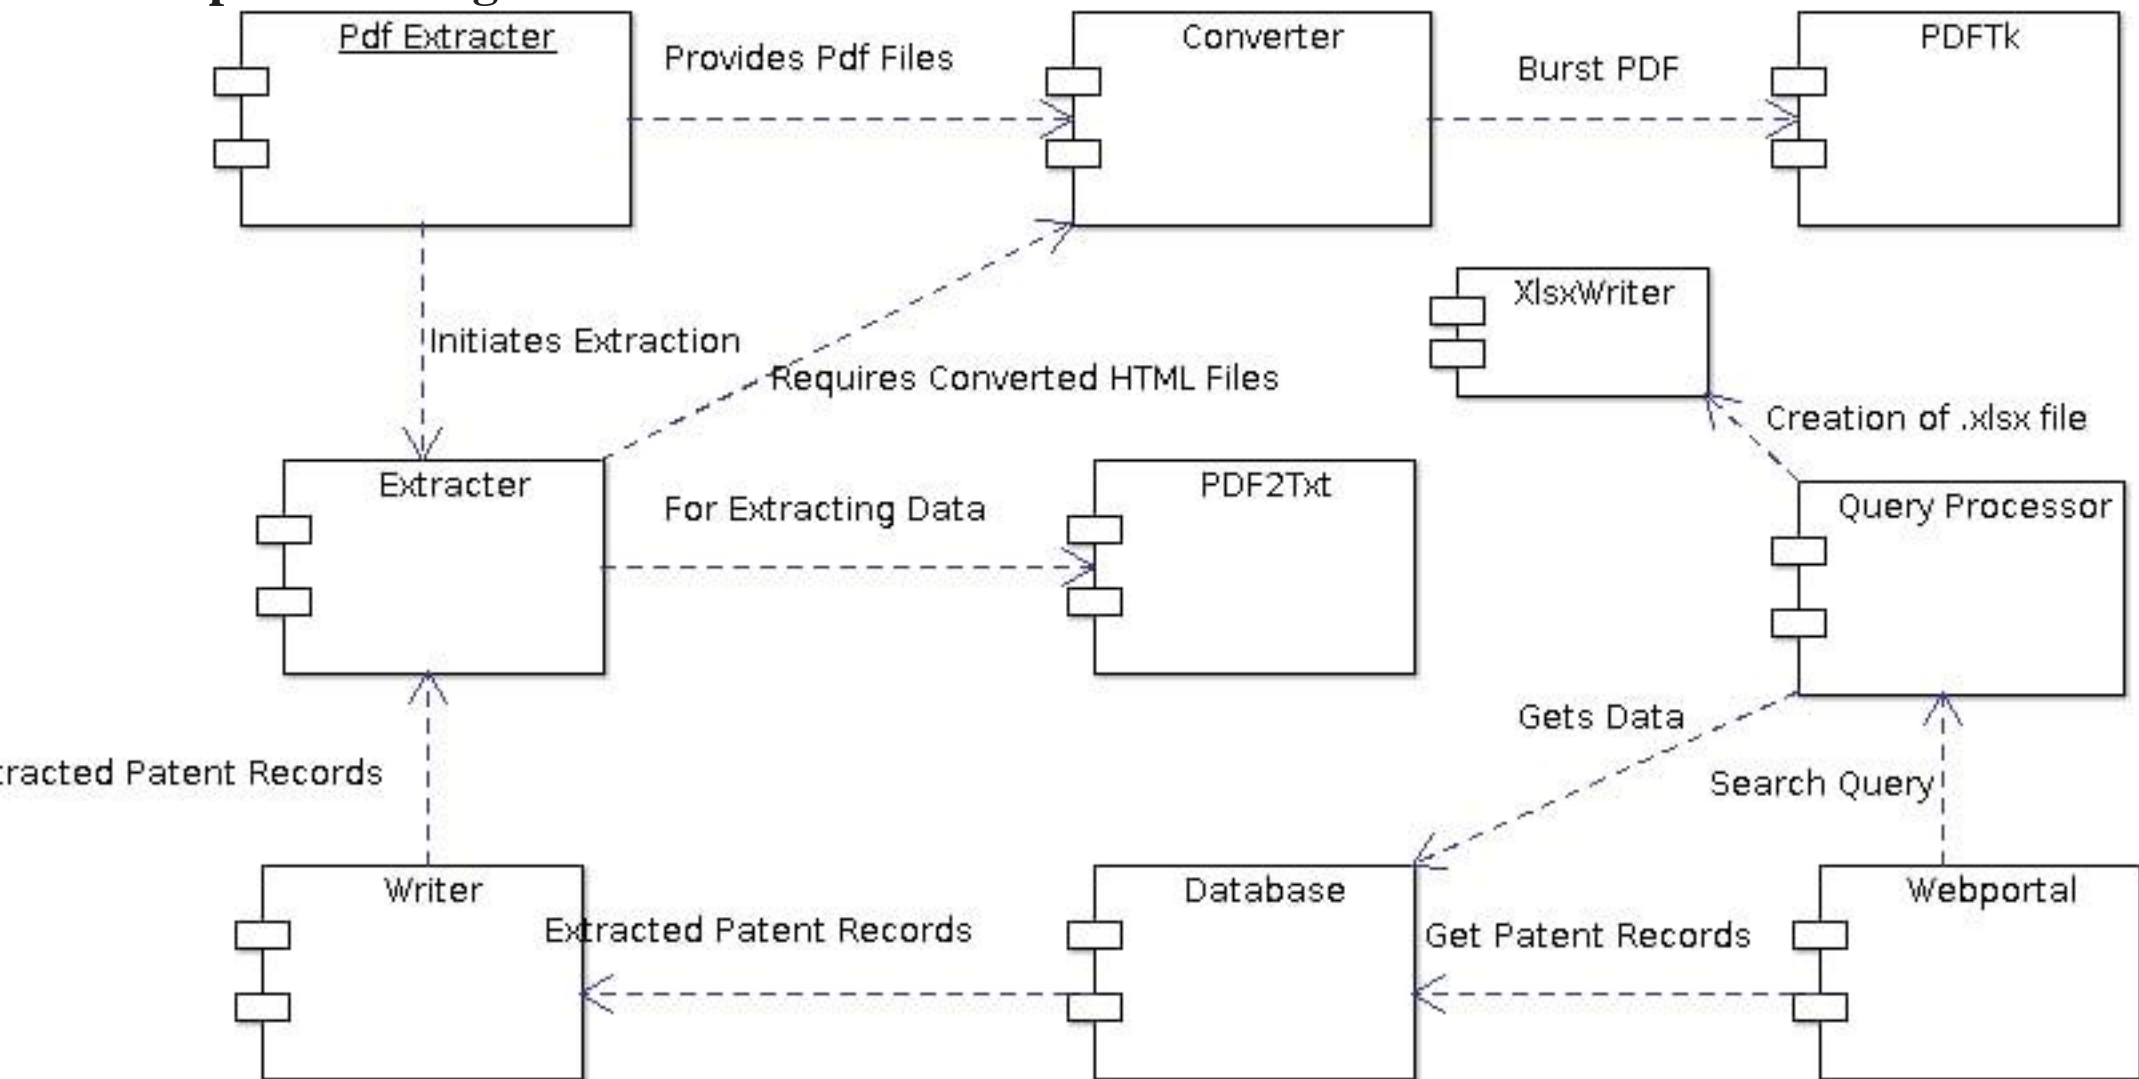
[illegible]

Pdf Extracter

Provides Pdf Files

Converter

Burst PDF

PDFTk

XlsxWriter

Initiates Extraction

Requires Converted HTML Files

Creation of .xlsx file

Extracter

For Extracting Data

PDF2Txt

Query Processor

Gets Data

racted Patent Records

Search Query

Writer

Extracted Patent Records

Database

Get Patent Records

Webportal